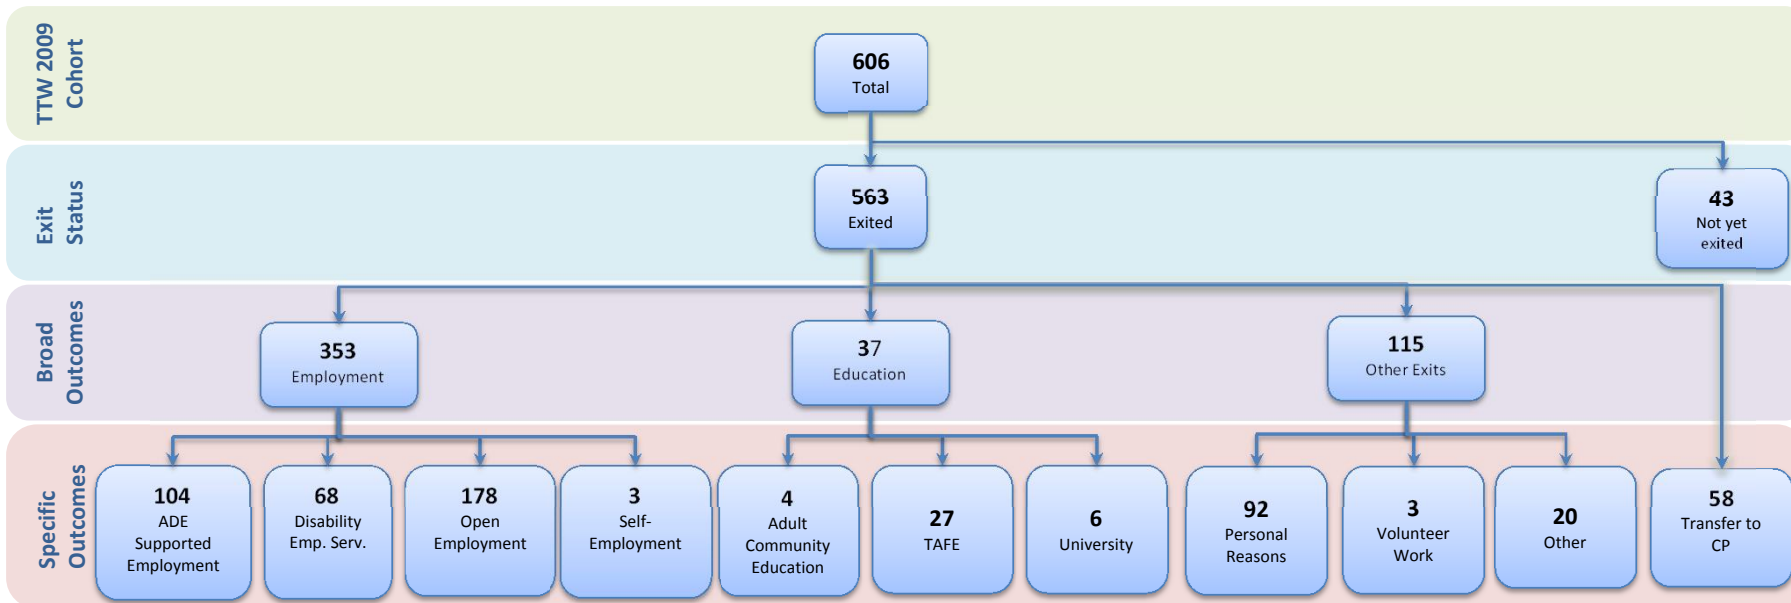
TTW 2009 Cohort

606
Total

Exit Status

563
Exited

43
Not yet exited

Broad Outcomes

353
Employment

37
Education

115
Other Exits

Specific Outcomes

104
ADE Supported Employment

68
Disability Emp. Serv.

178
Open Employment

3
Self-Employment

4
Adult Community Education

27
TAFE

6
University

92
Personal Reasons

3
Volunteer Work

20
Other

58
Transfer to CP